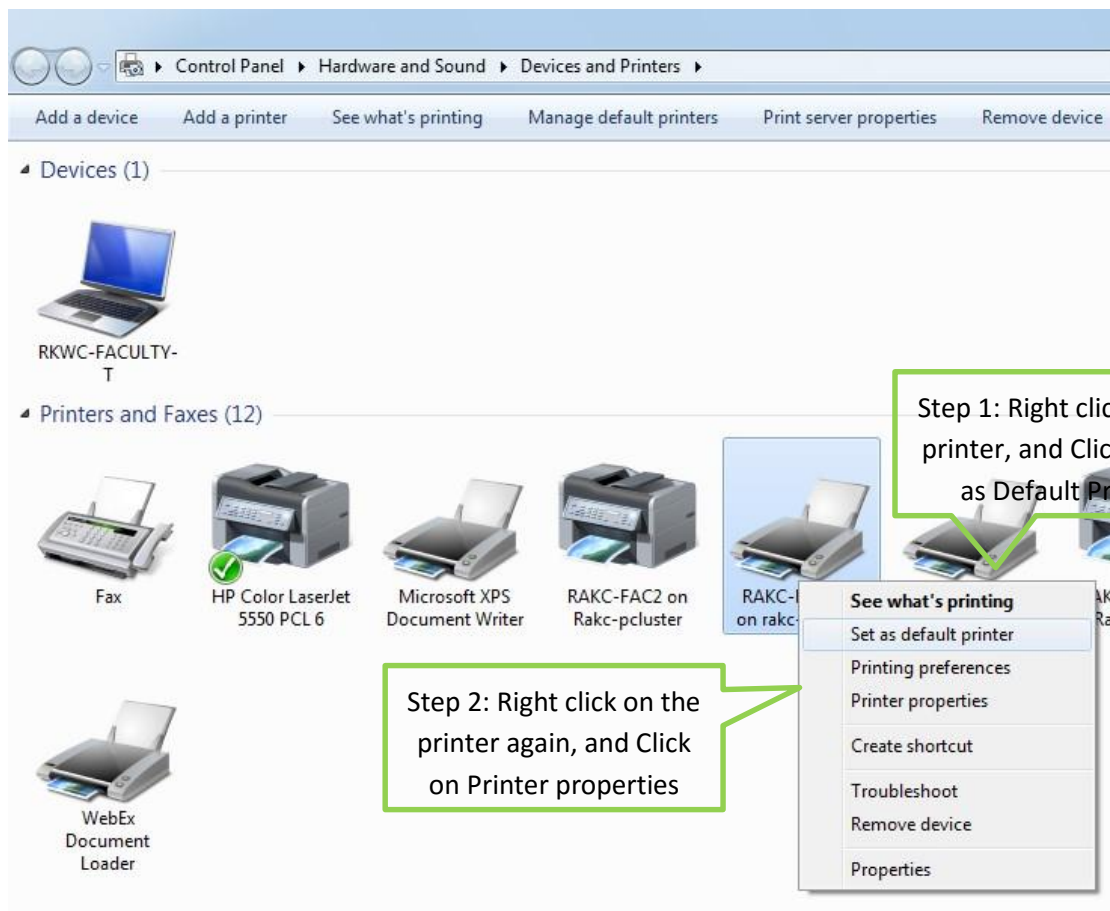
Control Panel ▸ Hardware and Sound ▸ Devices and Printers ▸

Add a device Add a printer See what's printing Manage default printers Print server properties Remove device

Devices (1)

RKWC-FACULTY-T

Printers and Faxes (12)

Step 1: Right clic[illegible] printer, and Clic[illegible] as Default Pr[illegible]

Fax

HP Color LaserJet 5550 PCL 6

Microsoft XPS Document Writer

RAKC-FAC2 on Rakc-pcluster

RAKC-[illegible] on rakc-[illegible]

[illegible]AK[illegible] Ra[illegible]

See what's printing
Set as default printer
Printing preferences
Printer properties
Create shortcut
Troubleshoot
Remove device
Properties

Step 2: Right click on the printer again, and Click on Printer properties

WebEx Document Loader